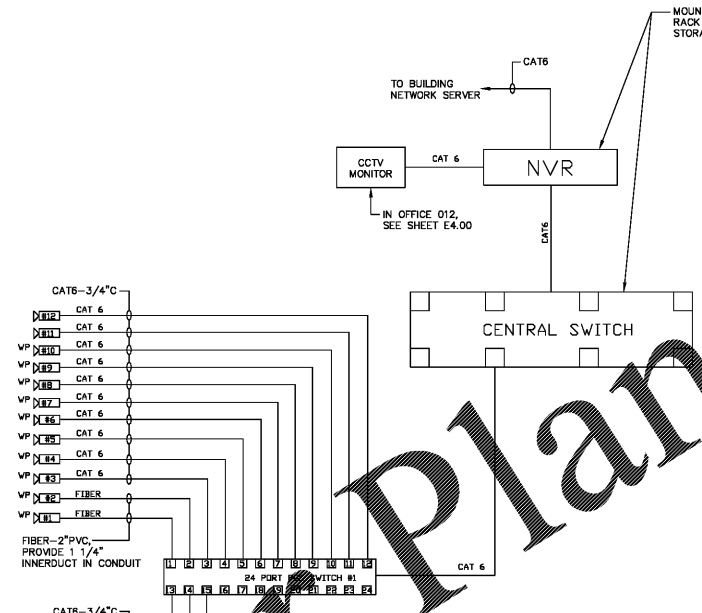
MOUN
RACK
STOR

CAT6

TO BUILDING NETWORK SERVER

CCTV MONITOR

CAT 6

NVR

IN OFFICE 012, SEE SHEET E4.00

CAT6

CAT6–3/4"C

#12 CAT 6
#11 CAT 6
WP #10 CAT 6
WP #9 CAT 6
WP #8 CAT 6
WP #7 CAT 6
WP #6 CAT 6
WP #5 CAT 6
WP #4 CAT 6
WP #3 CAT 6
WP #2 FIBER
WP #1 FIBER

CENTRAL SWITCH

FIBER–2"PVC, PROVIDE 1 1/4" INNERDUCT IN CONDUIT

1 2 3 4 5 6 7 8 9 10 11 12
24 PORT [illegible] SWITCH #1
13 14 15 16 17 18 19 20 21 22 23 24

CAT 6

CAT6–3/4"C

Plan